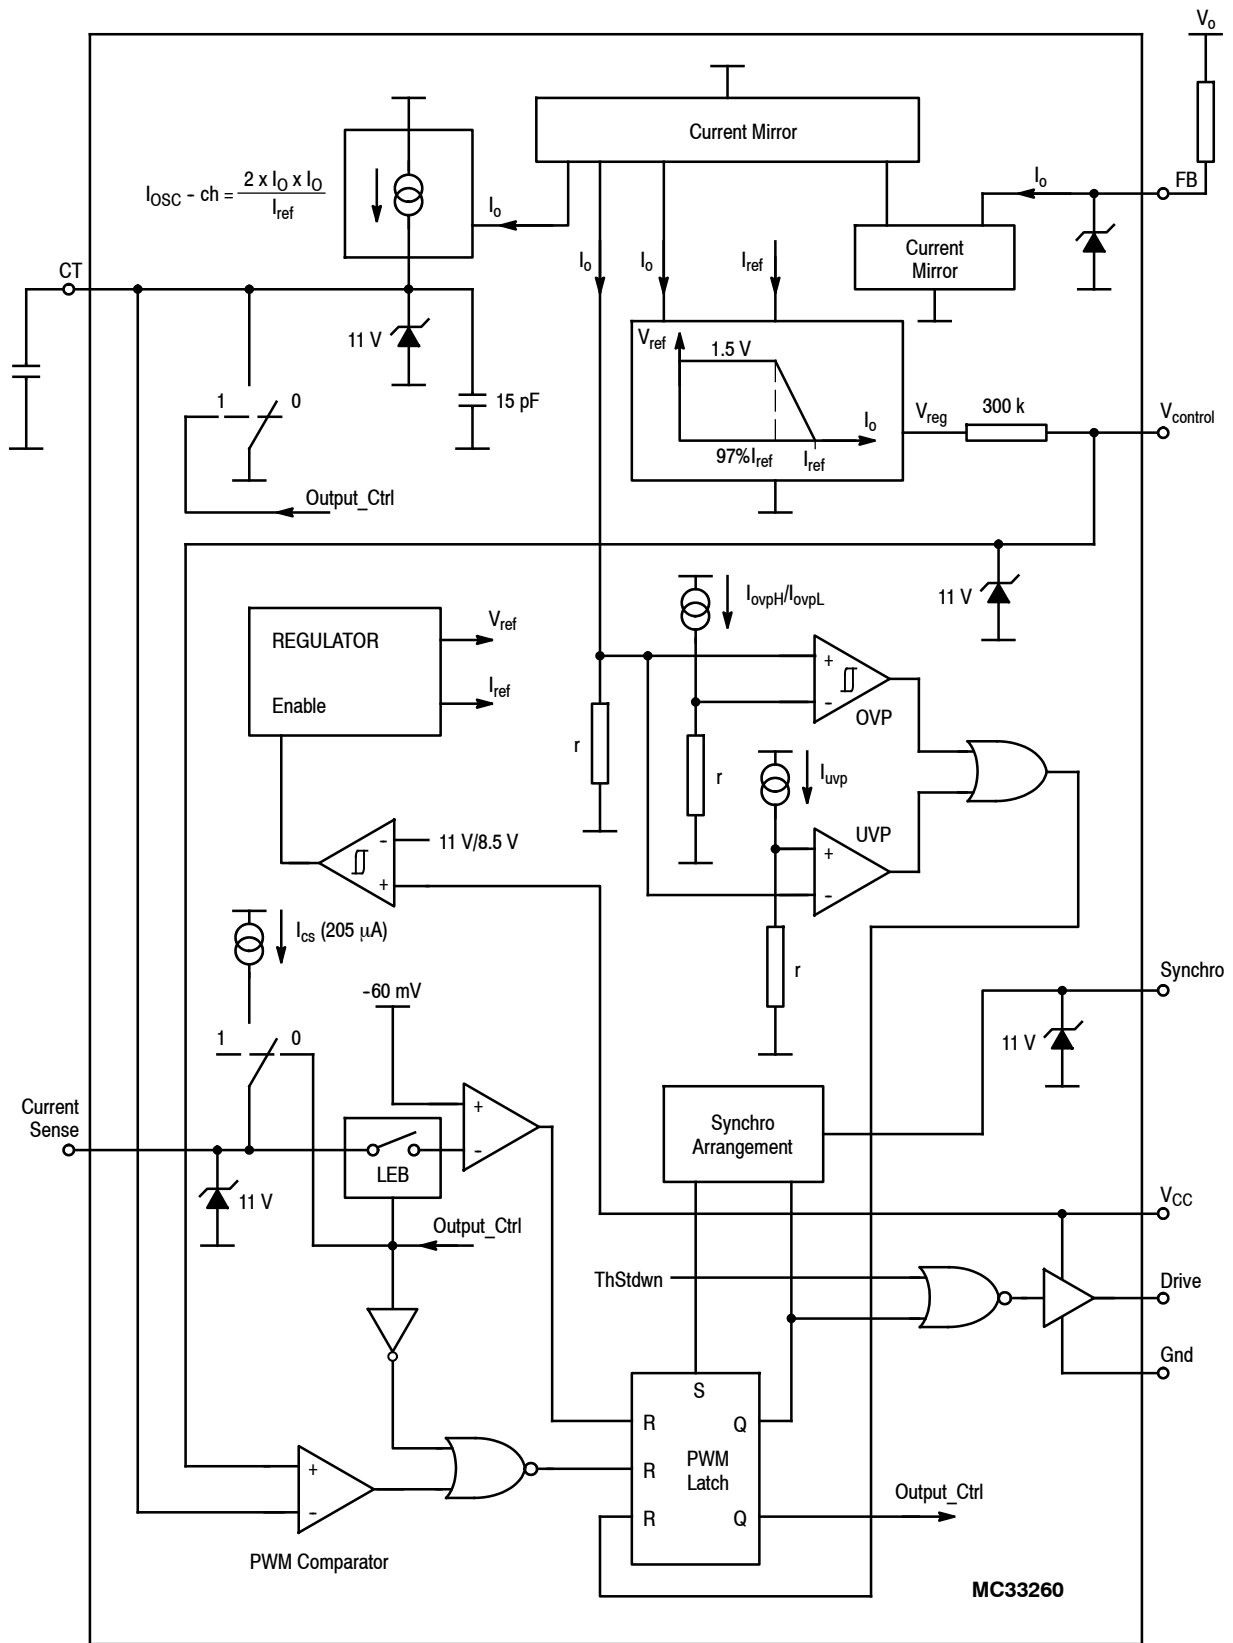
$V_o$

Current Mirror

$I_{OSC} - ch = \frac{2 \times I_O \times I_O}{I_{ref}}$

$I_o$

$I_o$

FB

Current Mirror

$I_o$

$I_o$

$I_{ref}$

CT

11 V

$V_{ref}$

1.5 V

$I_o$

97%$I_{ref}$

$I_{ref}$

$V_{reg}$

300 k

$V_{control}$

1

0

15 pF

Output_Ctrl

11 V

$I_{ovpH}/I_{ovpL}$

REGULATOR

Enable

$V_{ref}$

$I_{ref}$

+

-

OVP

r

r

$I_{uvp}$

UVP

+

-

-

+

11 V/8.5 V

$I_{cs}$ (205 μA)

Synchro

-60 mV

1

0

11 V

Current Sense

+

-

LEB

Synchro Arrangement

11 V

Output_Ctrl

$V_{CC}$

ThStdwn

Drive

Gnd

S

R

Q

PWM Latch

R

+

-

R

Q

Output_Ctrl

PWM Comparator

MC33260